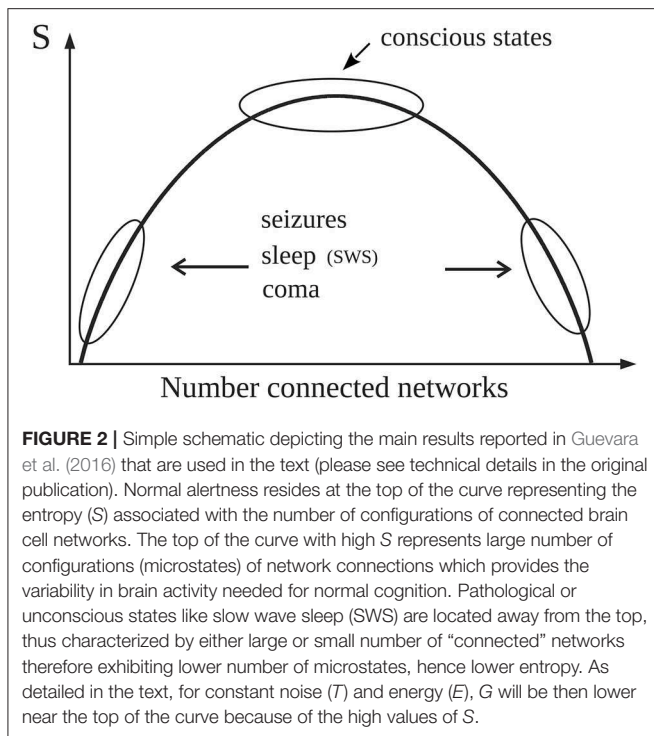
S

conscious states

seizures
sleep (SWS)
coma

Number connected networks

**FIGURE 2 |** Simple schematic depicting the main results reported in Guevara et al. (2016) that are used in the text (please see technical details in the original publication). Normal alertness resides at the top of the curve representing the entropy (*S*) associated with the number of configurations of connected brain cell networks. The top of the curve with high *S* represents large number of configurations (microstates) of network connections which provides the variability in brain activity needed for normal cognition. Pathological or unconscious states like slow wave sleep (SWS) are located away from the top, thus characterized by either large or small number of "connected" networks therefore exhibiting lower number of microstates, hence lower entropy. As detailed in the text, for constant noise (*T*) and energy (*E*), *G* will be then lower near the top of the curve because of the high values of *S*.